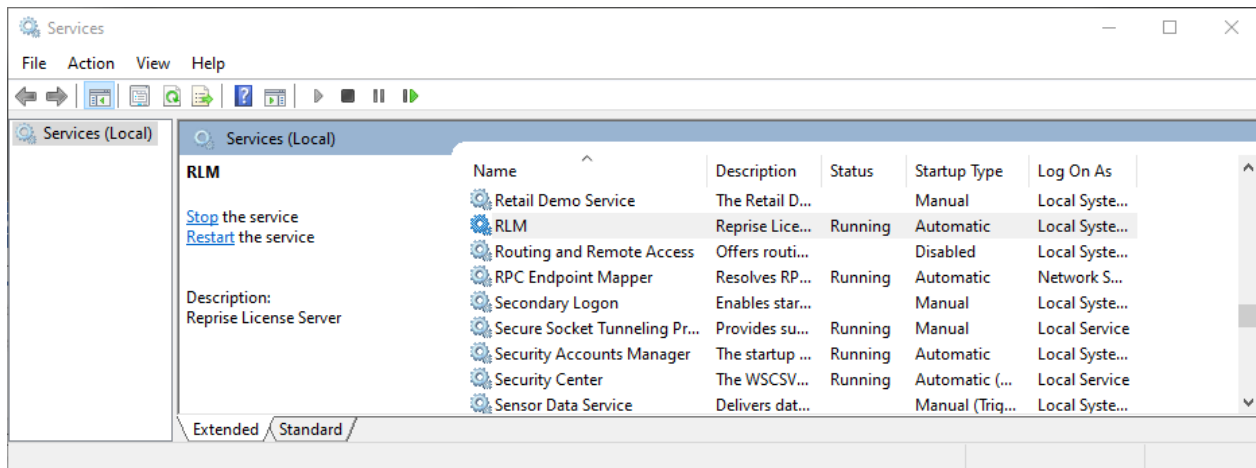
Services

File Action View Help

Services (Local)

Services (Local)

RLM

Stop the service
Restart the service

Description:
Reprise License Server

| Name | Description | Status | Startup Type | Log On As |
|---|---|---|---|---|
| Retail Demo Service | The Retail D... | | Manual | Local Syste... |
| RLM | Reprise Lice... | Running | Automatic | Local Syste... |
| Routing and Remote Access | Offers routi... | | Disabled | Local Syste... |
| RPC Endpoint Mapper | Resolves RP... | Running | Automatic | Network S... |
| Secondary Logon | Enables star... | | Manual | Local Syste... |
| Secure Socket Tunneling Pr... | Provides su... | Running | Manual | Local Service |
| Security Accounts Manager | The startup ... | Running | Automatic | Local Syste... |
| Security Center | The WSCSV... | Running | Automatic (... | Local Service |
| Sensor Data Service | Delivers dat... | | Manual (Trig... | Local Syste... |

Extended Standard